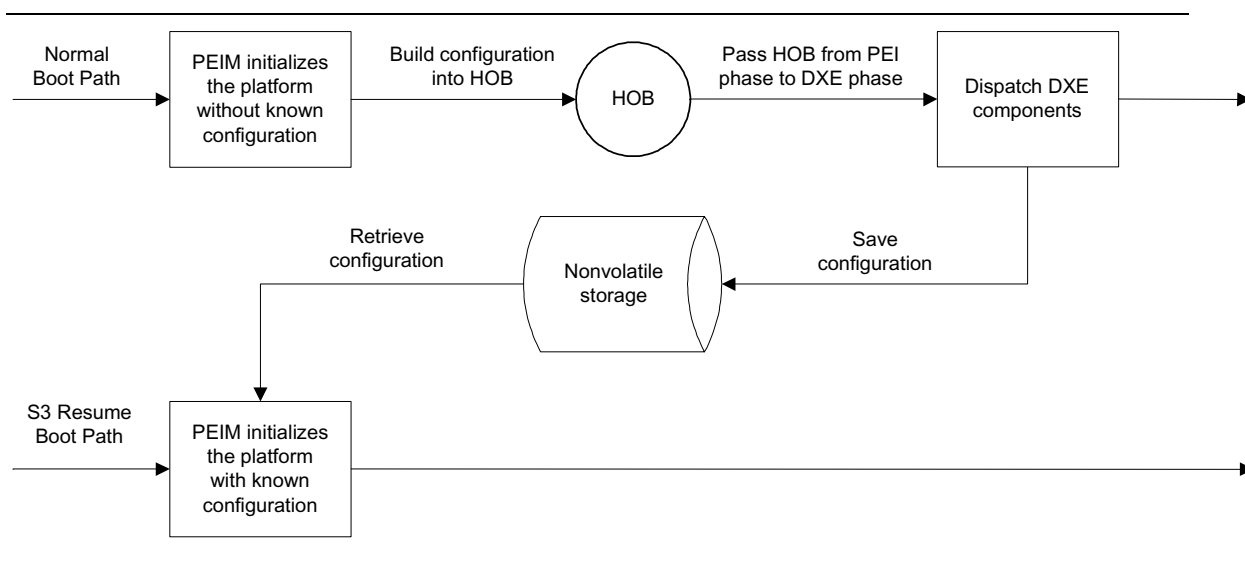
Normal Boot Path

PEIM initializes the platform without known configuration

Build configuration into HOB

HOB

Pass HOB from PEI phase to DXE phase

Dispatch DXE components

Retrieve configuration

Nonvolatile storage

Save configuration

S3 Resume Boot Path

PEIM initializes the platform with known configuration